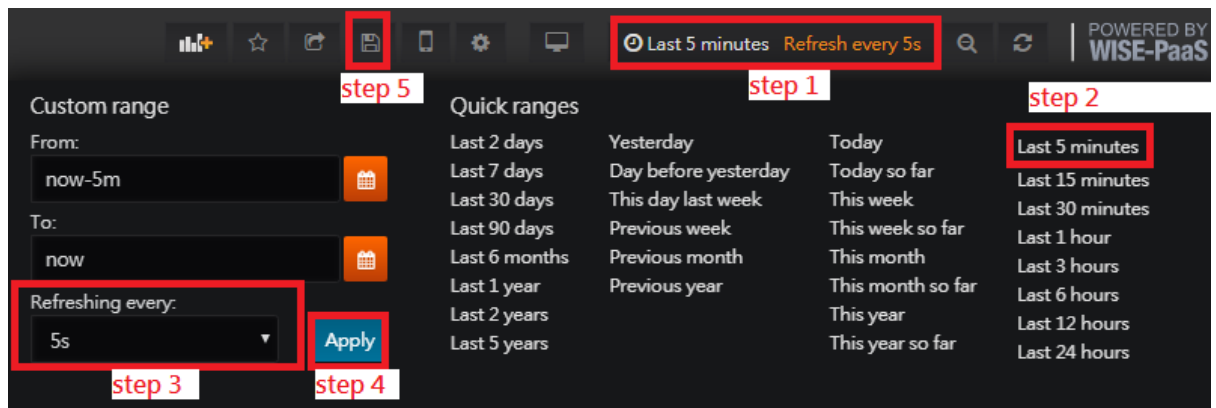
Last 5 minutes Refresh every 5s

POWERED BY WISE-PaaS

step 5

step 1

step 2

Custom range

From:

now-5m

To:

now

Refreshing every:

5s

Apply

step 3

step 4

Quick ranges

Last 2 days
Last 7 days
Last 30 days
Last 90 days
Last 6 months
Last 1 year
Last 2 years
Last 5 years

Yesterday
Day before yesterday
This day last week
Previous week
Previous month
Previous year

Today
Today so far
This week
This week so far
This month
This month so far
This year
This year so far

Last 5 minutes
Last 15 minutes
Last 30 minutes
Last 1 hour
Last 3 hours
Last 6 hours
Last 12 hours
Last 24 hours